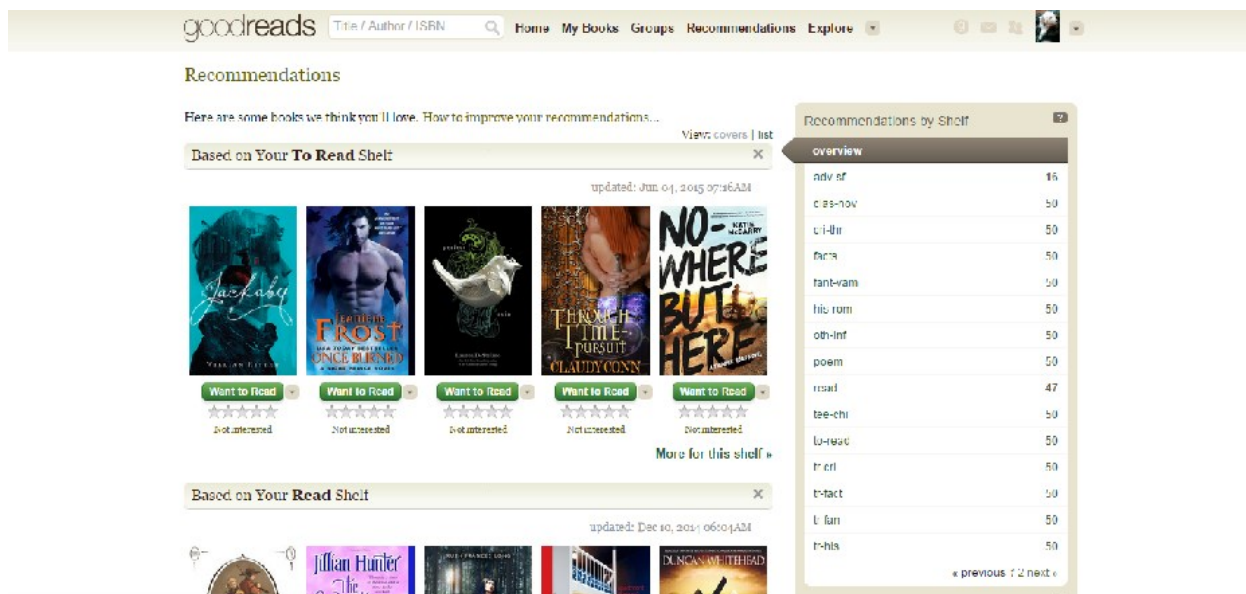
goodreads Title / Author / ISBN Home My Books Groups Recommendations Explore

Recommendations

Here are some books we think you'll love. How to improve your recommendations...

View: covers | list

Based on Your To Read Shelf

updated: Jun 04, 2015 07:16AM

Jackaby

JEANIENE FROST ONCE BURNED

THROUGH TIME PURSUIT CLAUDY CONN

NO-WHERE BUT HERE KATIE McGARRY

Want to Read Want to Read Want to Read Want to Read Want to Read

Not interested Not interested Not interested Not interested Not interested

More for this shelf »

Based on Your Read Shelf

updated: Dec 10, 2014 06:04AM

Jillian Hunter

DUNCAN WHITEHEAD

Recommendations by Shelf

overview

| | |
|---|---|
| adv sf | 16 |
| clas-nov | 50 |
| cri-thr | 50 |
| facts | 50 |
| fant-vam | 50 |
| his rom | 50 |
| oth-inf | 50 |
| poem | 50 |
| read | 47 |
| tee-chi | 50 |
| to-read | 50 |
| tr-cri | 50 |
| tr-fact | 50 |
| tr-fan | 50 |
| tr-his | 50 |

« previous 1 2 next »